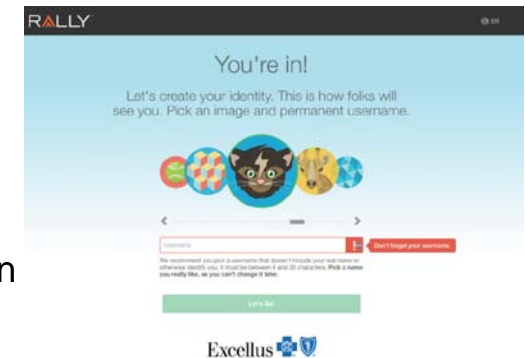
RALLY

EN

You're in!

Let's create your identity. This is how folks will see you. Pick an image and permanent username.

<

>

Username

Don't forget your username.

We recommend you pick a username that doesn't include your real name or otherwise identify you. It must be between 4 and 20 characters. Pick a name you really like, as you can't change it later.

Let's Go!

n

Excellus